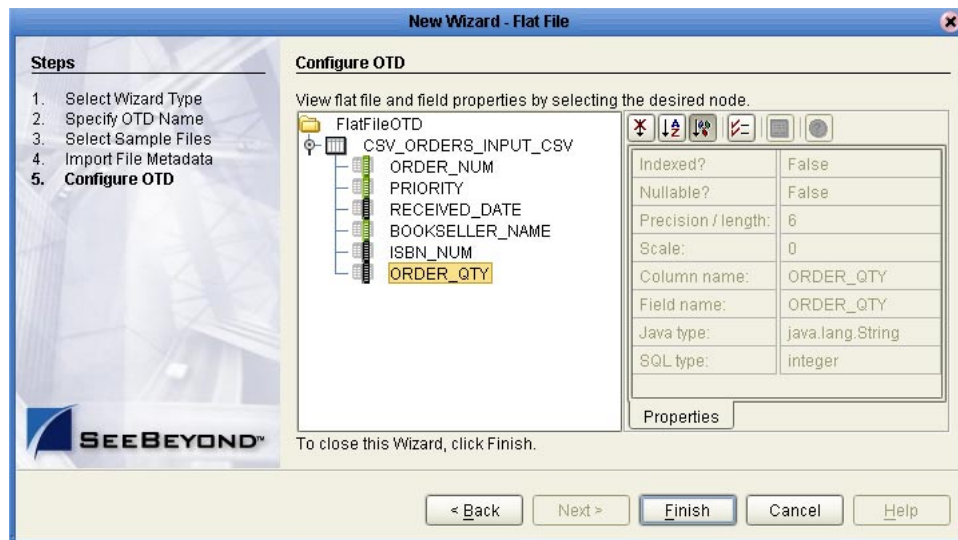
New Wizard - Flat File

Steps

1. Select Wizard Type
2. Specify OTD Name
3. Select Sample Files
4. Import File Metadata
5. Configure OTD

SEEBEYOND™

Configure OTD

View flat file and field properties by selecting the desired node.

FlatFileOTD
CSV_ORDERS_INPUT_CSV
ORDER_NUM
PRIORITY
RECEIVED_DATE
BOOKSELLER_NAME
ISBN_NUM
ORDER_QTY

| | |
|---|---|
| Indexed? | False |
| Nullable? | False |
| Precision / length: | 6 |
| Scale: | 0 |
| Column name: | ORDER_QTY |
| Field name: | ORDER_QTY |
| Java type: | java.lang.String |
| SQL type: | integer |

Properties

To close this Wizard, click Finish.

< Back Next > Finish Cancel Help